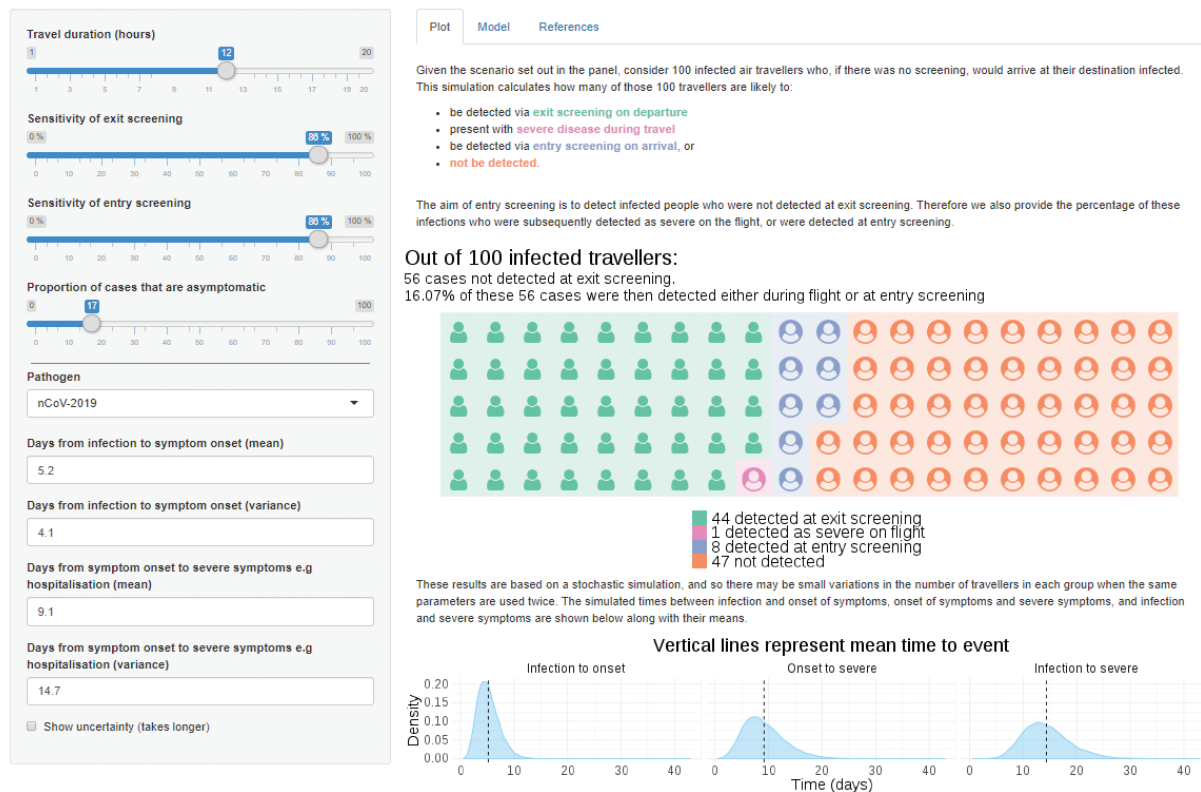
Travel duration (hours)

1 12 20

1 3 5 7 9 11 13 15 17 19 20

Sensitivity of exit screening

0 % 86 % 100 %

0 10 20 30 40 50 60 70 80 90 100

Sensitivity of entry screening

0 % 86 % 100 %

0 10 20 30 40 50 60 70 80 90 100

Proportion of cases that are asymptomatic

0 17 100

0 10 20 30 40 50 60 70 80 90 100

Pathogen

nCoV-2019

Days from infection to symptom onset (mean)

5.2

Days from infection to symptom onset (variance)

4.1

Days from symptom onset to severe symptoms e.g hospitalisation (mean)

9.1

Days from symptom onset to severe symptoms e.g hospitalisation (variance)

14.7

Show uncertainty (takes longer)

Plot Model References

Given the scenario set out in the panel, consider 100 infected air travellers who, if there was no screening, would arrive at their destination infected. This simulation calculates how many of those 100 travellers are likely to:

- be detected via exit screening on departure
- present with severe disease during travel
- be detected via entry screening on arrival, or
- not be detected.

The aim of entry screening is to detect infected people who were not detected at exit screening. Therefore we also provide the percentage of these infections who were subsequently detected as severe on the flight, or were detected at entry screening.

Out of 100 infected travellers:
56 cases not detected at exit screening.
16.07% of these 56 cases were then detected either during flight or at entry screening

44 detected at exit screening
1 detected as severe on flight
8 detected at entry screening
47 not detected

These results are based on a stochastic simulation, and so there may be small variations in the number of travellers in each group when the same parameters are used twice. The simulated times between infection and onset of symptoms, onset of symptoms and severe symptoms, and infection and severe symptoms are shown below along with their means.

Vertical lines represent mean time to event

Infection to onset Onset to severe Infection to severe

Density

0.20
0.15
0.10
0.05
0.00

0 10 20 30 40 0 10 20 30 40 0 10 20 30 40

Time (days)